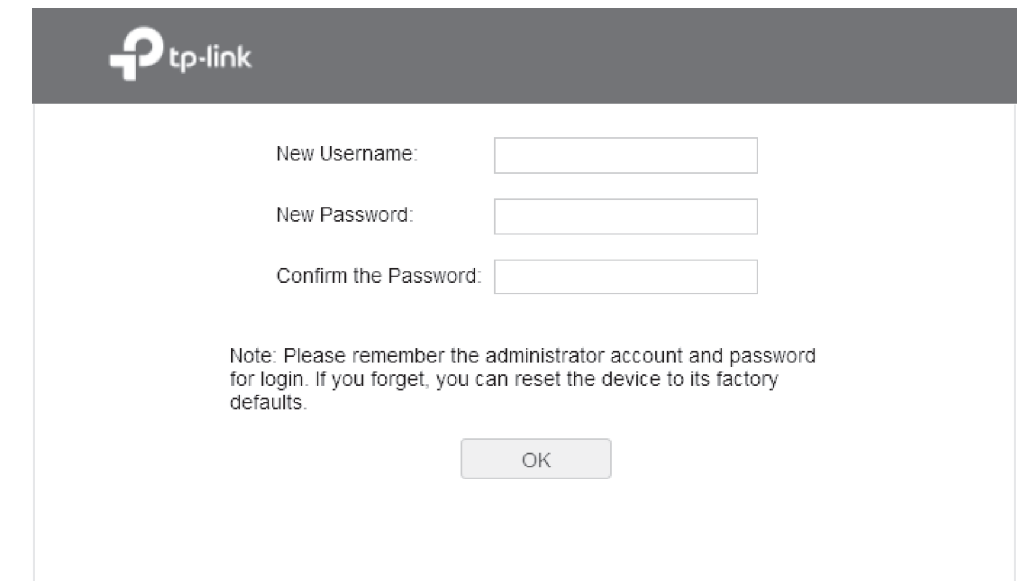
tp-link

New Username:

New Password:

Confirm the Password:

Note: Please remember the administrator account and password for login. If you forget, you can reset the device to its factory defaults.

OK